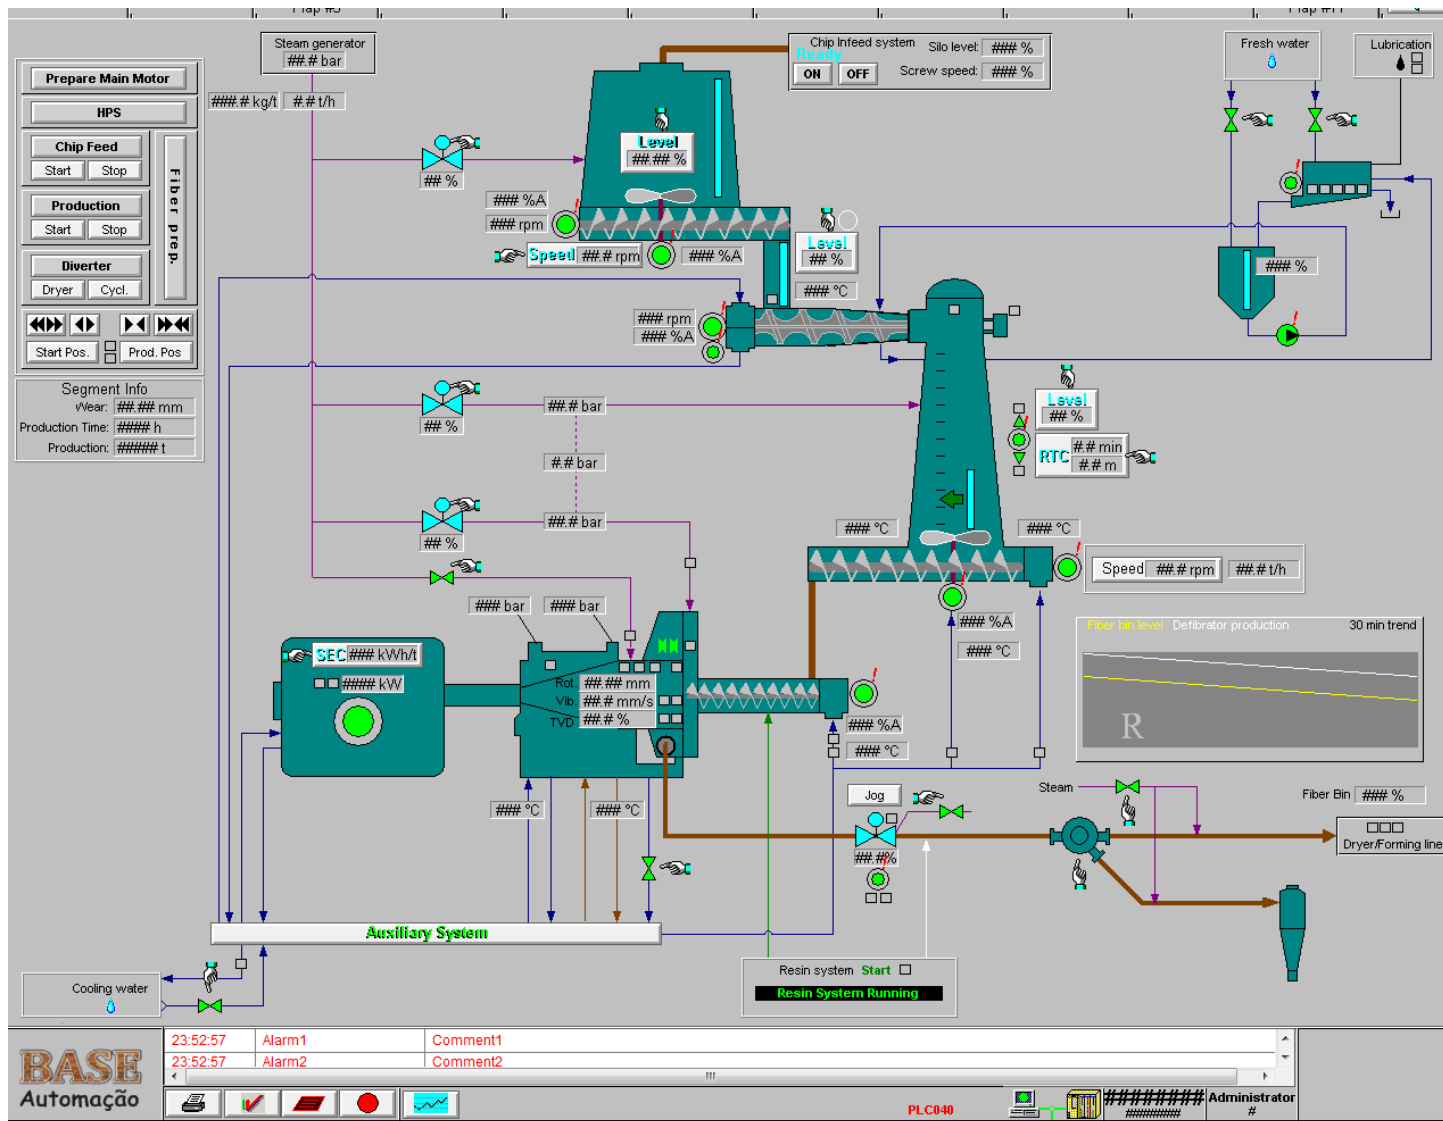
Map #5

Map #1

Prepare Main Motor

HPS

Chip Feed
Start Stop

Production
Start Stop

Diverter
Dryer Cycl.

Fiber prep.

Start Pos. Prod. Pos

Segment Info
Wear: ##.## mm
Production Time: #### h
Production: ##### t

Steam generator
##.# bar

###.# kg/t ##.# t/h

Chip Infeed system
Ready
ON OFF
Silo level: ### %
Screw speed: ### %

Fresh water

Lubrication

Level
##.## %

## %

### %A
### rpm
Speed ##.# rpm
### %A

Level
## %
### °C

### rpm
### %A

### %

## %

##.# bar

##.# bar

## %

##.# bar

Level
## %

RTC ##.# min
##.# m

### °C
### °C

Speed ##.# rpm
##.# t/h

### %A
### °C

Fiber bin level Defibrator production 30 min trend

R

### bar
### bar

SEC ### kWh/t
#### kW

Rot ##.## mm
Vib ##.# mm/s
TVD ##.# %

### %A
### °C

### °C
### °C

Jog

##.#%

Steam

Fiber Bin ### %

Dryer/Forming line

Auxiliary System

Cooling water

Resin system Start
Resin System Running

BASE
Automação

23:52:57 Alarm1 Comment1
23:52:57 Alarm2 Comment2

PLC040

########
########
Administrator
#